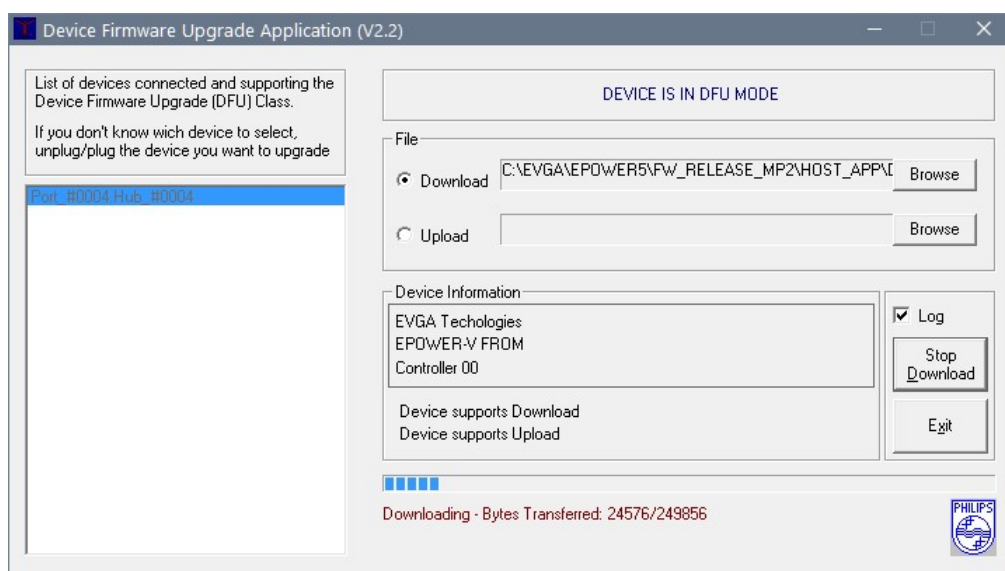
Device Firmware Upgrade Application (V2.2)

List of devices connected and supporting the Device Firmware Upgrade (DFU) Class.

If you don't know wich device to select, unplug/plug the device you want to upgrade

Port_#0004.Hub_#0004

DEVICE IS IN DFU MODE

File

Download C:\EVGA\EPOWER5\FW_RELEASE_MP2\HOST_APP\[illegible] Browse

Upload Browse

Device Information

EVGA Techologies
EPOWER-V FROM
Controller 00

Device supports Download
Device supports Upload

Log

Stop Download

Exit

Downloading - Bytes Transferred: 24576/249856

PHILIPS